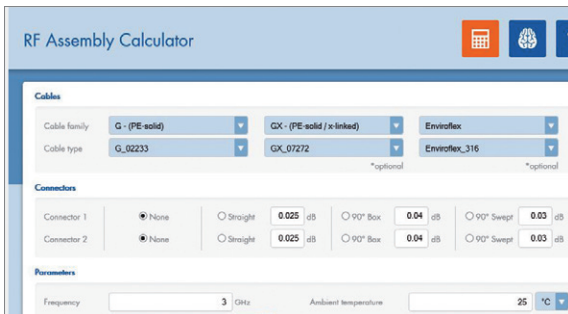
RF Assembly Calculator

Cables

Cable family G - (PE-solid) GX - (PE-solid / x-linked) Enviroflex

Cable type G_02233 GX_07272 Enviroflex_316

*optional *optional

Connectors

| | | | | |
|---|---|---|---|---|
| Connector 1 | None | Straight 0.025 dB | 90° Box 0.04 dB | 90° Swept 0.03 dB |
| Connector 2 | None | Straight 0.025 dB | 90° Box 0.04 dB | 90° Swept 0.03 dB |

Parameters

Frequency 3 GHz Ambient temperature 25 °C